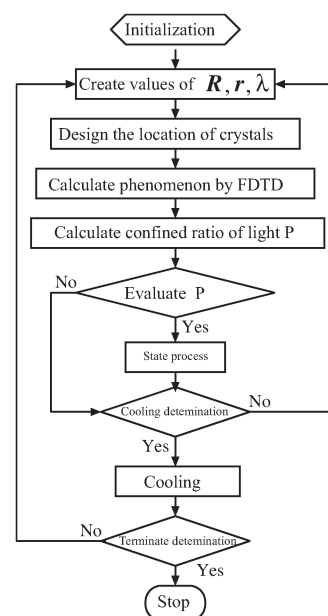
Initialization

Create values of $\boldsymbol{R}, \boldsymbol{r}, \lambda$

Design the location of crystals

Calculate phenomenon by FDTD

Calculate confined ratio of light P

No

Evaluate P

Yes

State process

Cooling detemination

No

Yes

Cooling

No

Terminate detemination

Yes

Stop